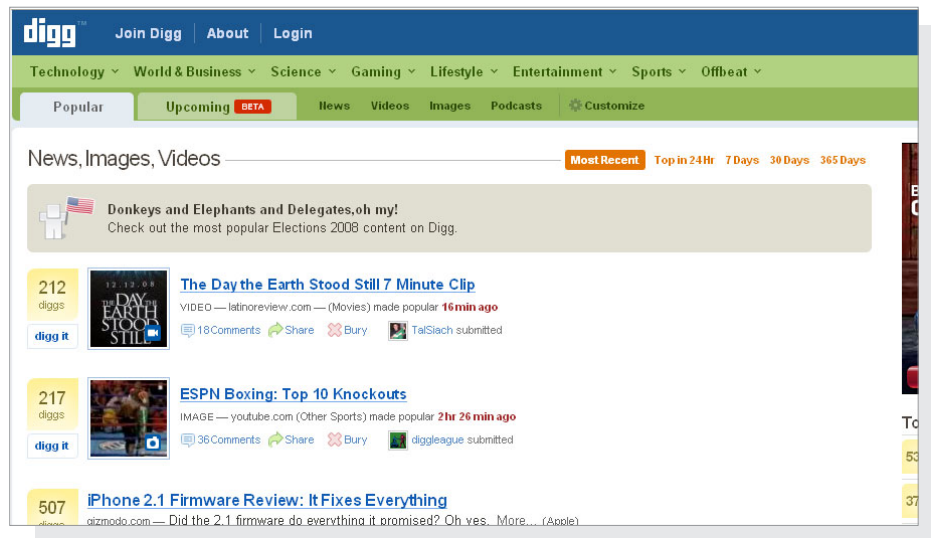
digg™ Join Digg About Login

Technology World & Business Science Gaming Lifestyle Entertainment Sports Offbeat

Popular Upcoming BETA News Videos Images Podcasts Customize

News, Images, Videos

Most Recent Top in 24 Hr 7 Days 30 Days 365 Days

Donkeys and Elephants and Delegates, oh my!
Check out the most popular Elections 2008 content on Digg.

212 diggs digg it

The Day the Earth Stood Still 7 Minute Clip

VIDEO — latinoreview.com — (Movies) made popular 16 min ago

18 Comments Share Bury TalSiach submitted

217 diggs digg it

ESPN Boxing: Top 10 Knockouts

IMAGE — youtube.com (Other Sports) made popular 2 hr 26 min ago

36 Comments Share Bury diggleague submitted

507 diggs

iPhone 2.1 Firmware Review: It Fixes Everything

gizmodo.com — Did the 2.1 firmware do everything it promised? Oh yes. More... (Apple)

To

53

37